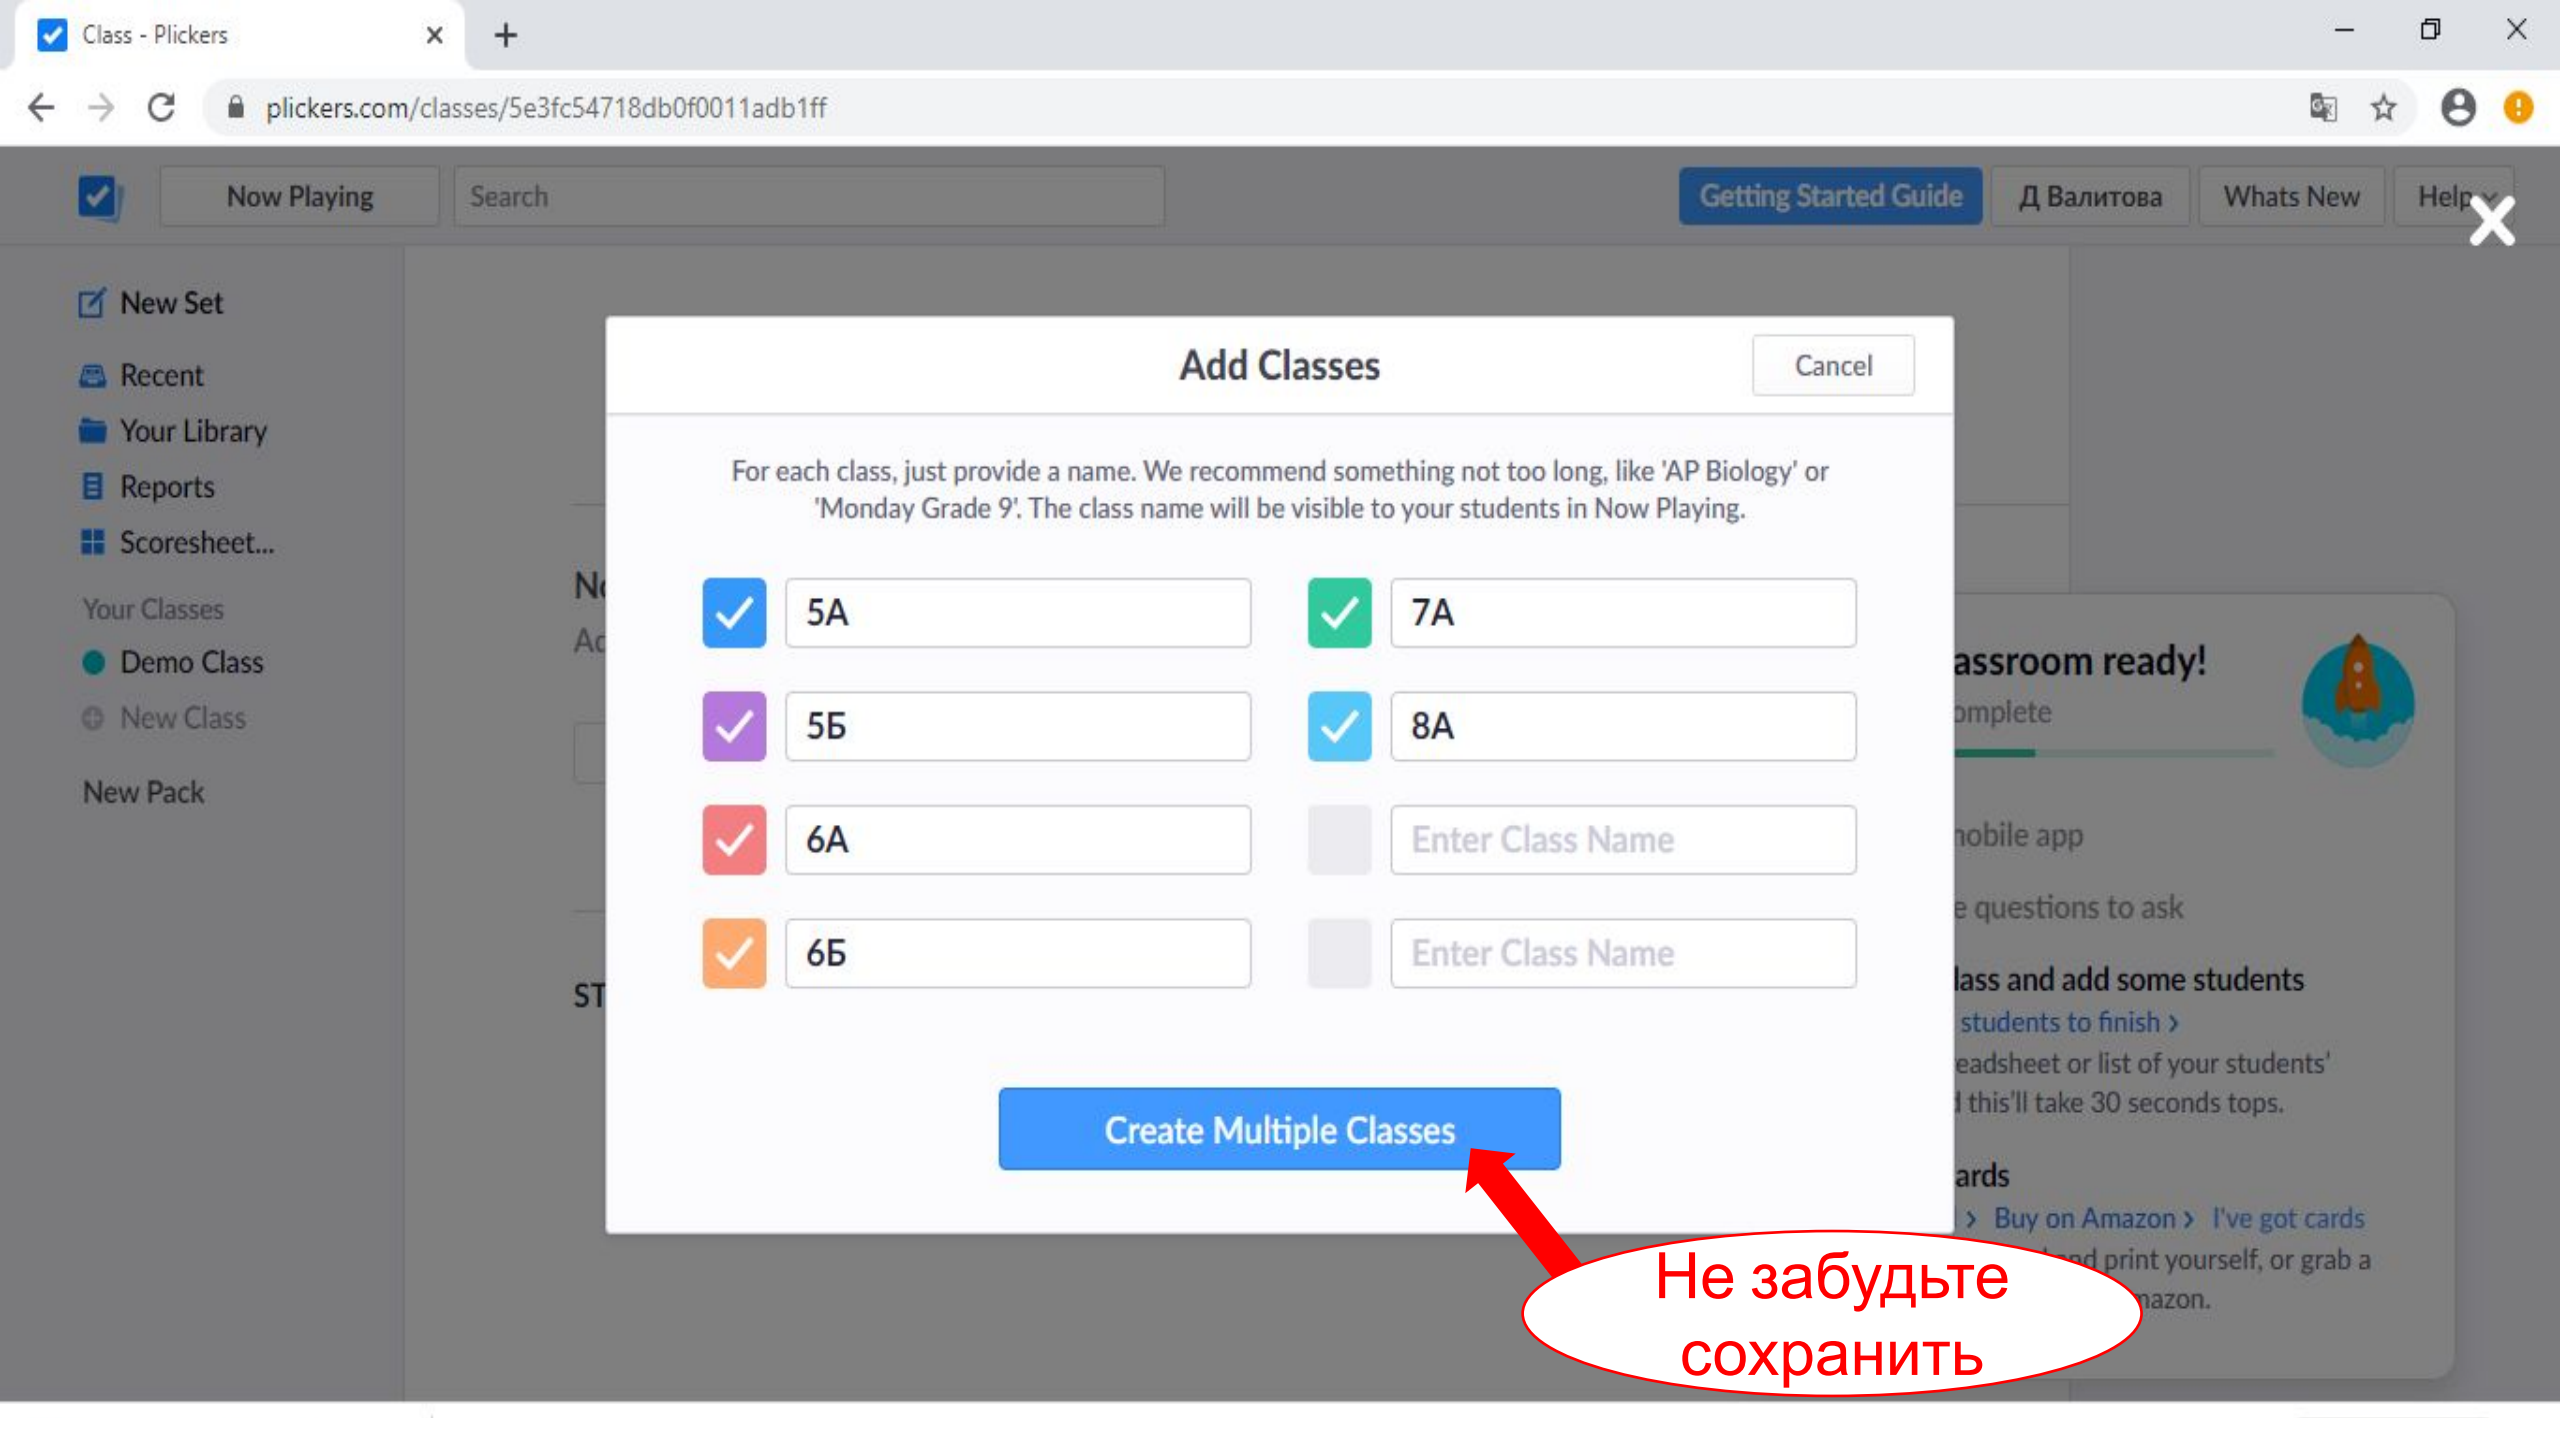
Class - Plickers

plickers.com/classes/5e3fc54718db0f0011adb1ff

Now Playing
Search
Getting Started Guide
Д Валитова
Whats New
Help

New Set
Recent
Your Library
Reports
Scoresheet...
Your Classes
Demo Class
New Class
New Pack

N
Ac
ST

Add Classes
Cancel

For each class, just provide a name. We recommend something not too long, like 'AP Biology' or 'Monday Grade 9'. The class name will be visible to your students in Now Playing.

5A
7A
5Б
8A
6A
Enter Class Name
6Б
Enter Class Name

Create Multiple Classes

assroom ready!
omplete
nobile app
e questions to ask
lass and add some students
students to finish ›
eadsheet or list of your students'
this'll take 30 seconds tops.
ards
› Buy on Amazon › I've got cards
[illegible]nd print yourself, or grab a
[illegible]mazon.

Не забудьте сохранить